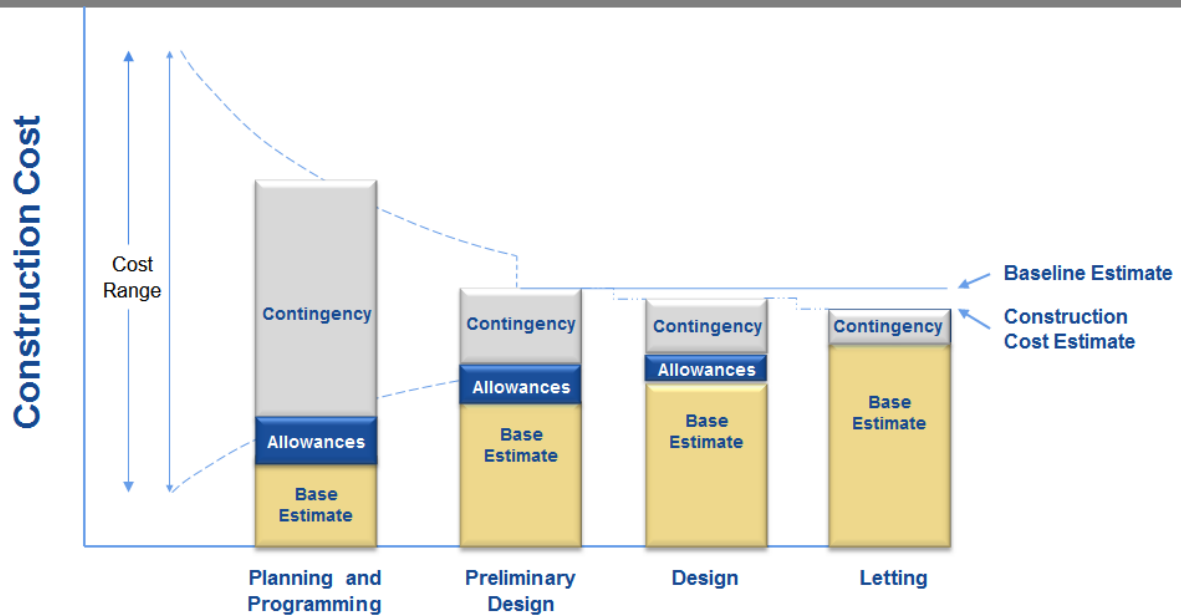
Construction Cost

Cost Range

Contingency

Allowances

Base Estimate

Contingency

Allowances

Base Estimate

Contingency

Allowances

Base Estimate

Contingency

Base Estimate

Baseline Estimate

Construction Cost Estimate

Planning and Programming

Preliminary Design

Design

Letting